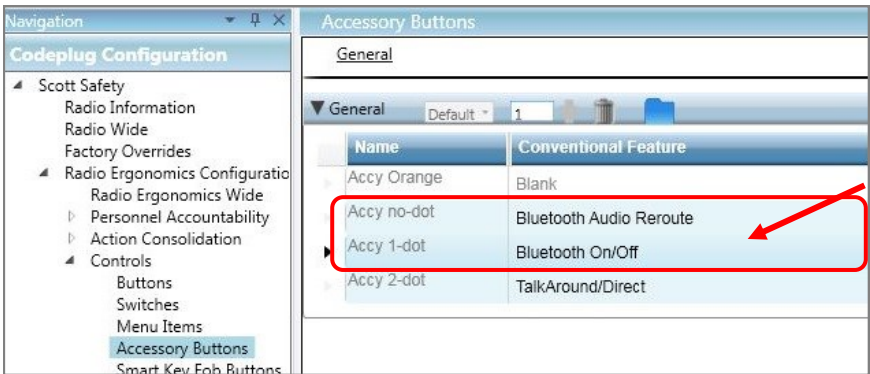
Navigation

Codeplug Configuration

Scott Safety
Radio Information
Radio Wide
Factory Overrides
Radio Ergonomics Configuratio
Radio Ergonomics Wide
Personnel Accountability
Action Consolidation
Controls
Buttons
Switches
Menu Items
Accessory Buttons
Smart Key Fob Buttons

Accessory Buttons

General

General Default 1

| Name | Conventional Feature |
|---|---|
| Accy Orange | Blank |
| Accy no-dot | Bluetooth Audio Reroute |
| Accy 1-dot | Bluetooth On/Off |
| Accy 2-dot | TalkAround/Direct |